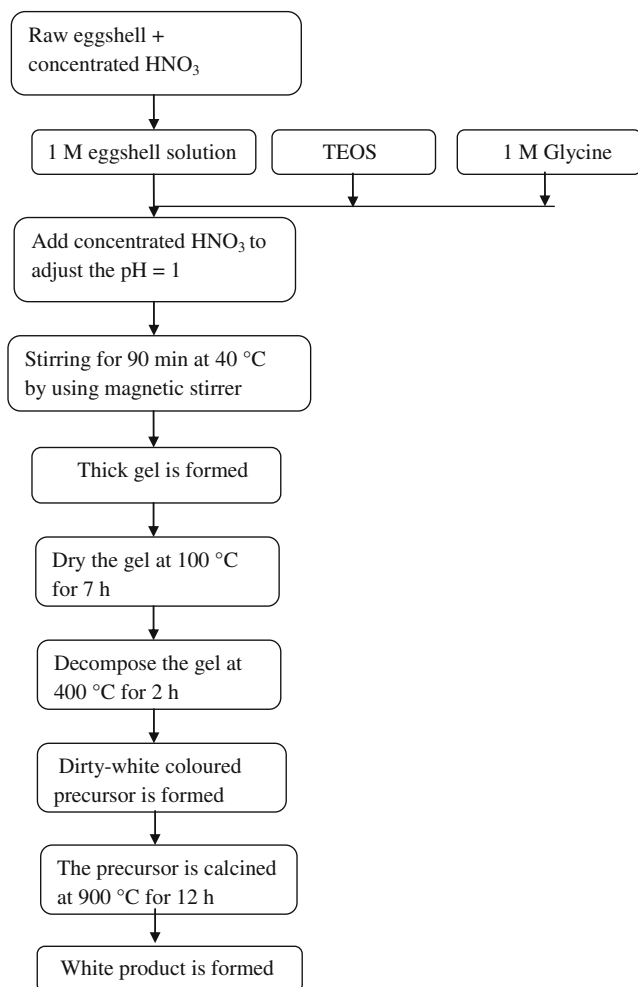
Raw eggshell + concentrated $HNO_3$

1 M eggshell solution

TEOS

1 M Glycine

Add concentrated $HNO_3$ to adjust the pH = 1

Stirring for 90 min at 40 °C by using magnetic stirrer

Thick gel is formed

Dry the gel at 100 °C for 7 h

Decompose the gel at 400 °C for 2 h

Dirty-white coloured precursor is formed

The precursor is calcined at 900 °C for 12 h

White product is formed